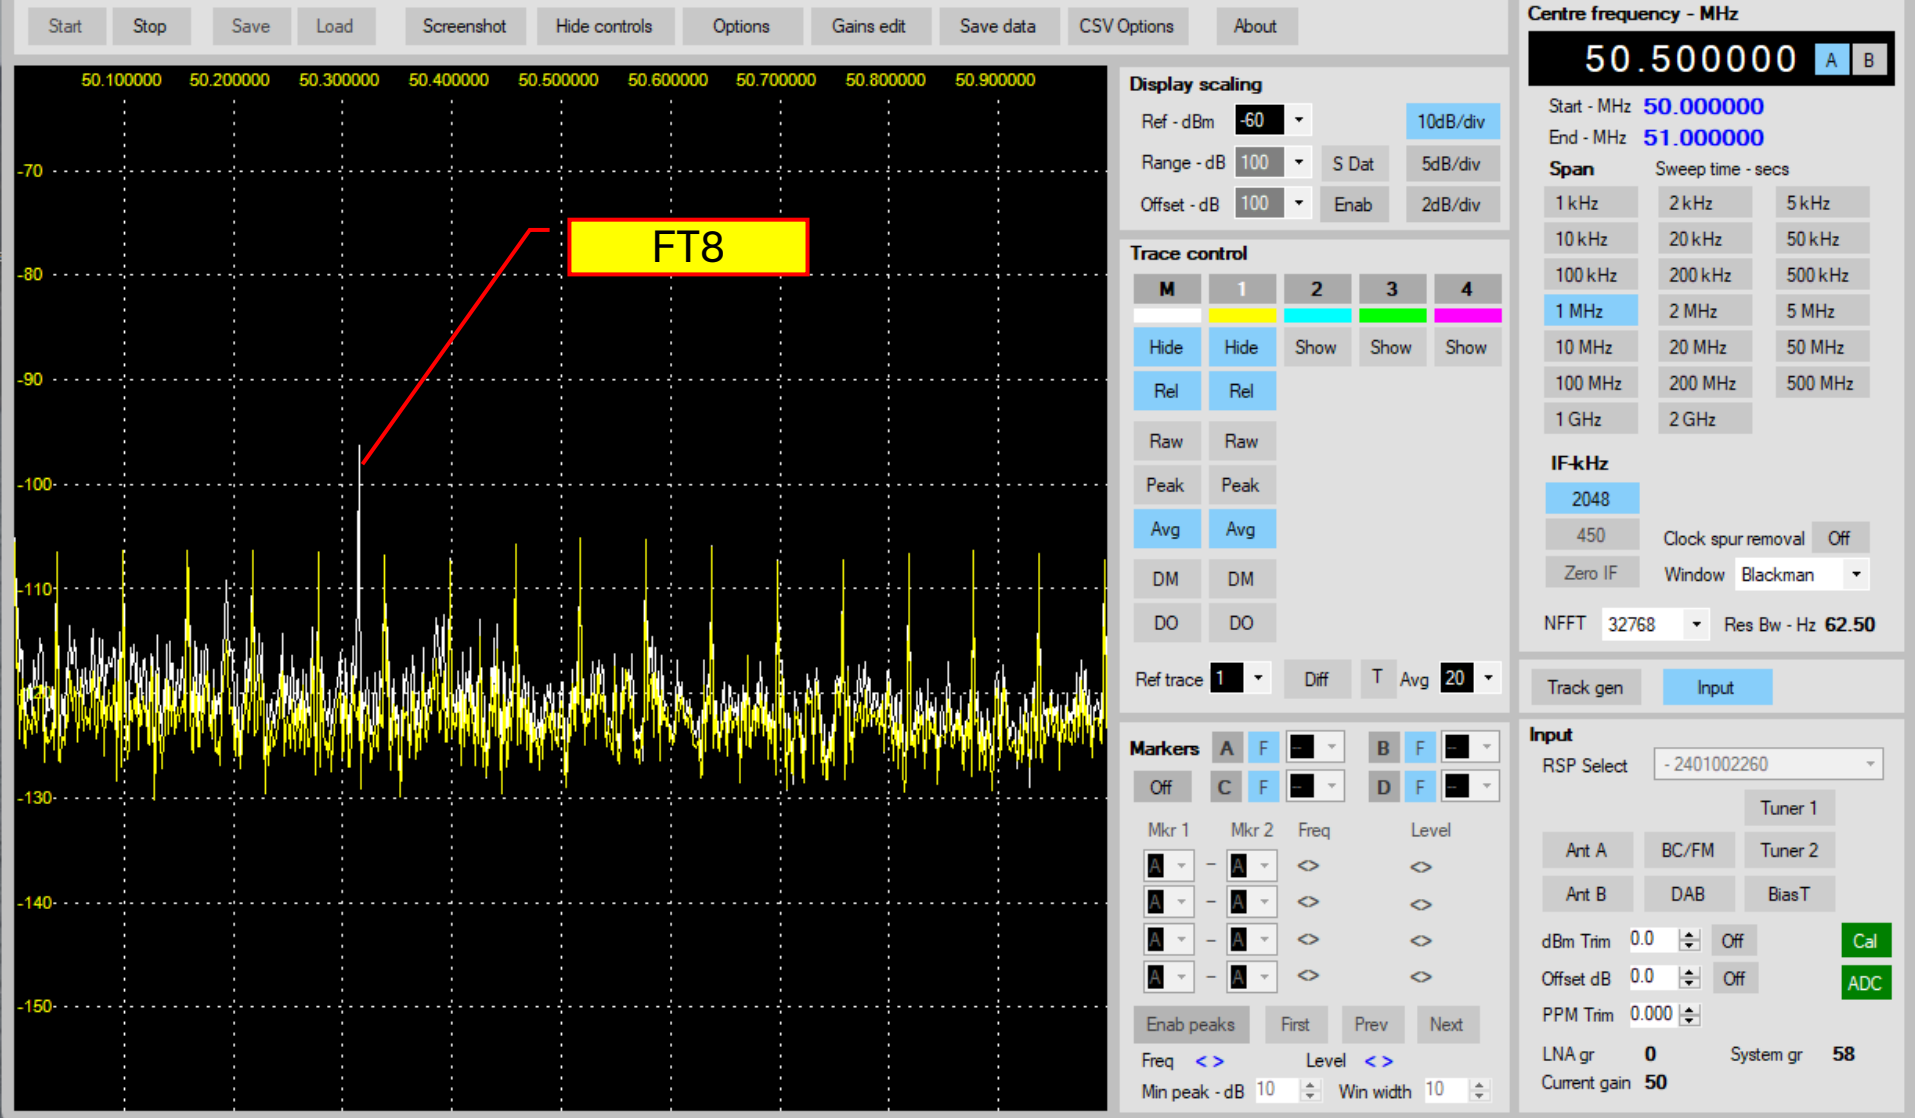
Start Stop Save Load Screenshot Hide controls Options Gains edit Save data CSV Options About

50.100000 50.200000 50.300000 50.400000 50.500000 50.600000 50.700000 50.800000 50.900000

-70
-80
-90
-100
-110
-130
-140
-150

FT8

Display scaling
Ref - dBm -60
10dB/div
Range - dB 100
S Dat
5dB/div
Offset - dB 100
Enab
2dB/div

Trace control
| M | 1 | 2 | 3 | 4 |
|---|---|---|---|---|
| Hide | Hide | Show | Show | Show |
| Rel | Rel | | | |
| Raw | Raw | | | |
| Peak | Peak | | | |
| Avg | Avg | | | |
| DM | DM | | | |
| DO | DO | | | |

Ref trace 1 Diff T Avg 20

Markers A F B F
Off C F D F
Mkr 1 Mkr 2 Freq Level
A – A <> <>
A – A <> <>
A – A <> <>
A – A <> <>
Enab peaks First Prev Next
Freq < > Level < >
Min peak - dB 10 Win width 10

Centre frequency - MHz
50.500000 A B
Start - MHz 50.000000
End - MHz 51.000000
Span Sweep time - secs
1 kHz 2 kHz 5 kHz
10 kHz 20 kHz 50 kHz
100 kHz 200 kHz 500 kHz
1 MHz 2 MHz 5 MHz
10 MHz 20 MHz 50 MHz
100 MHz 200 MHz 500 MHz
1 GHz 2 GHz
IF-kHz
2048
450 Clock spur removal Off
Zero IF Window Blackman
NFFT 32768 Res Bw - Hz 62.50

Track gen Input

Input
RSP Select - 2401002260
Tuner 1
Ant A BC/FM Tuner 2
Ant B DAB BiasT
dBm Trim 0.0 Off Cal
Offset dB 0.0 Off ADC
PPM Trim 0.000
LNA gr 0 System gr 58
Current gain 50